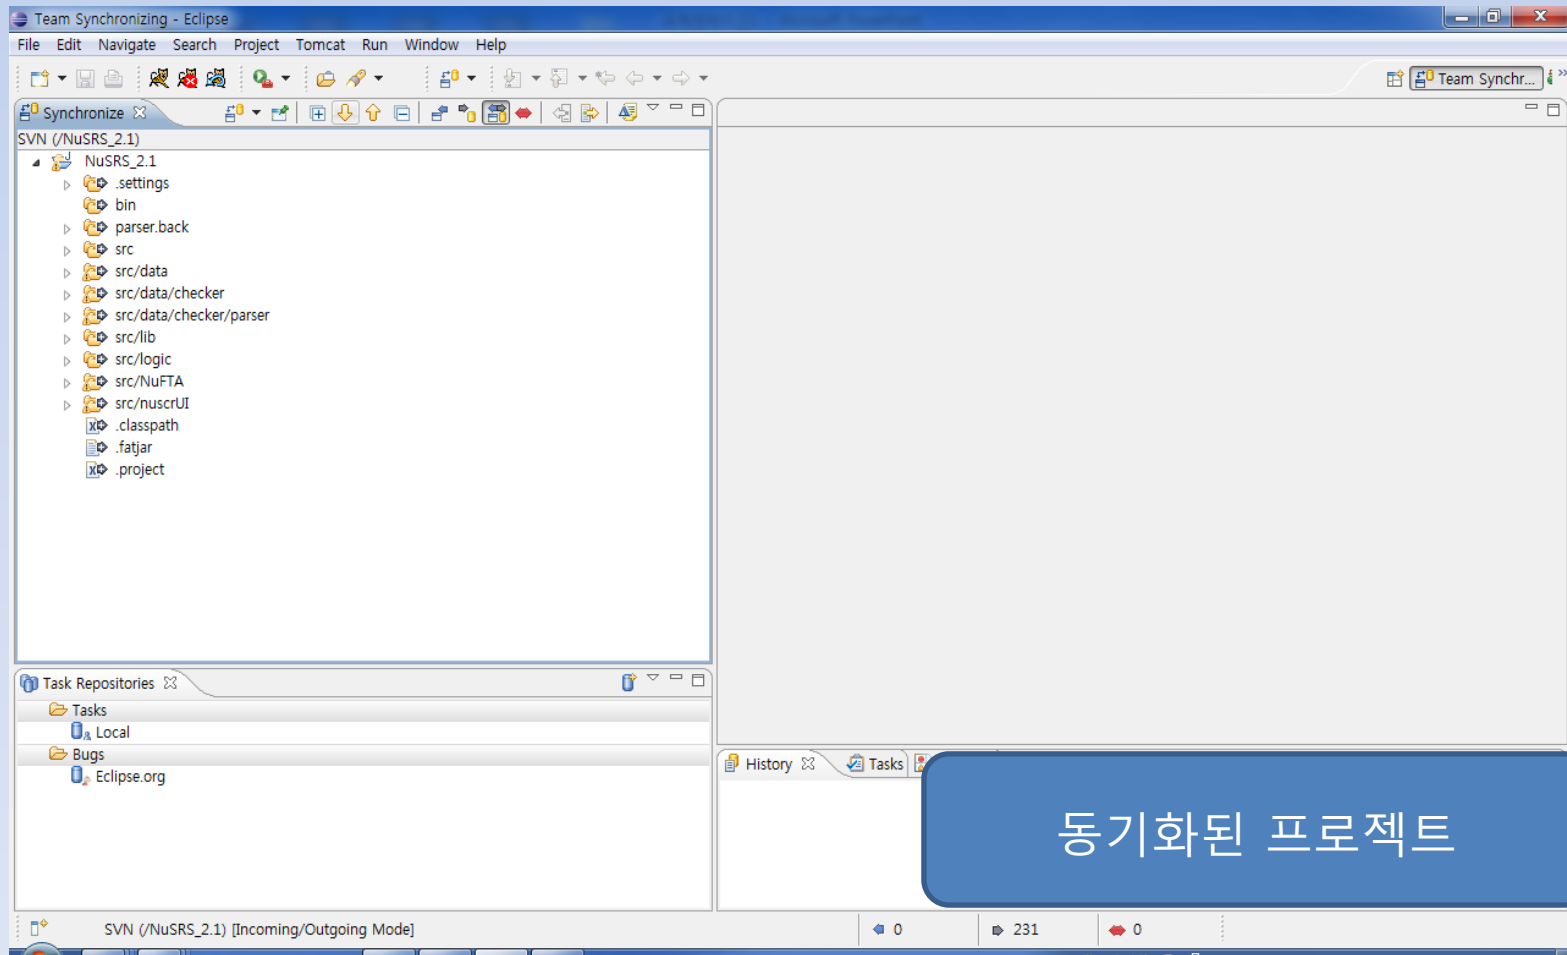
Team Synchronizing - Eclipse

File Edit Navigate Search Project Tomcat Run Window Help

Team Synchr...

Synchronize

SVN (/NuSRS_2.1)
NuSRS_2.1
.settings
bin
parser.back
src
src/data
src/data/checker
src/data/checker/parser
src/lib
src/logic
src/NuFTA
src/nuscrUI
.classpath
.fatjar
.project

Task Repositories
Tasks
Local
Bugs
Eclipse.org

History
Tasks

동기화된 프로젝트

SVN (/NuSRS_2.1) [Incoming/Outgoing Mode]
0
231
0